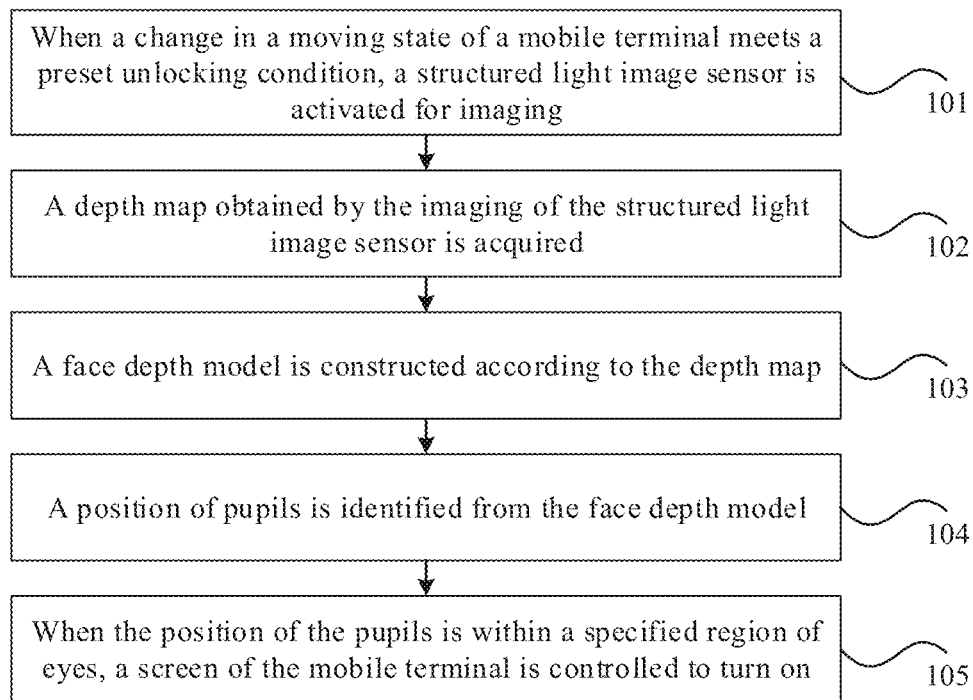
When a change in a moving state of a mobile terminal meets a preset unlocking condition, a structured light image sensor is activated for imaging

101

A depth map obtained by the imaging of the structured light image sensor is acquired

102

A face depth model is constructed according to the depth map

103

A position of pupils is identified from the face depth model

104

When the position of the pupils is within a specified region of eyes, a screen of the mobile terminal is controlled to turn on

105